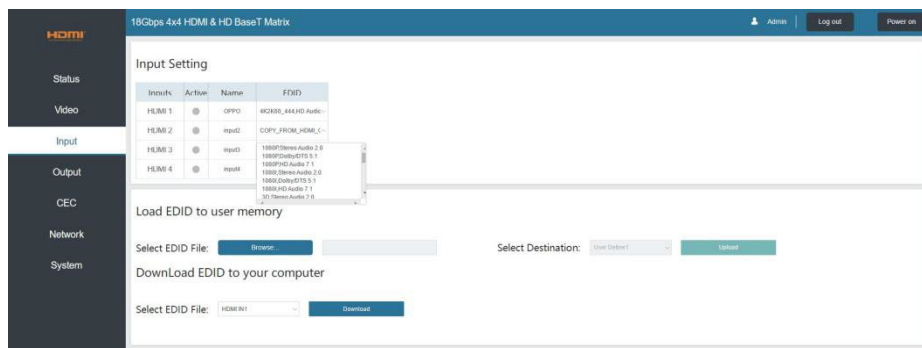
HDMI

18Gbps 4x4 HDMI & HD BaseT Matrix

Admin

Log out

Power on

Status

Video

Input

Output

CEC

Network

System

Input Setting

| Inputs | Active | Name | EDID |
|---|---|---|---|
| HDMI 1 | | OPPO | 4K2K60_444,HD Audio |
| HDMI 2 | | input2 | COPY_FROM_HDMI_( |
| HDMI 3 | | input3 | |
| HDMI 4 | | input4 | |

1080P,Stereo Audio 2.0
1080P,Dolby/DTS 5.1
1080P,HD Audio 7.1
1080I,Stereo Audio 2.0
1080I,Dolby/DTS 5.1
1080I,HD Audio 7.1
3D,Stereo Audio 2.0

Load EDID to user memory

Select EDID File: Browse...

Select Destination: User Define1 Upload

DownLoad EDID to your computer

Select EDID File: HDMI IN1 Download